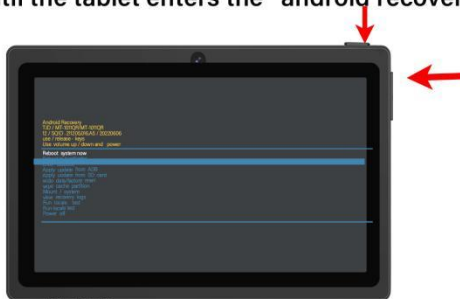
til the tablet enters the "android recover

Android Recovery
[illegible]
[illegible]
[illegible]
Use volume up / down and power

Reboot system now
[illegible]
Apply update from ADB
Apply update from SD card
Wipe data/factory reset
Wipe cache partition
Mount / system
View recovery logs
Run graphics test
Run locale test
Power off